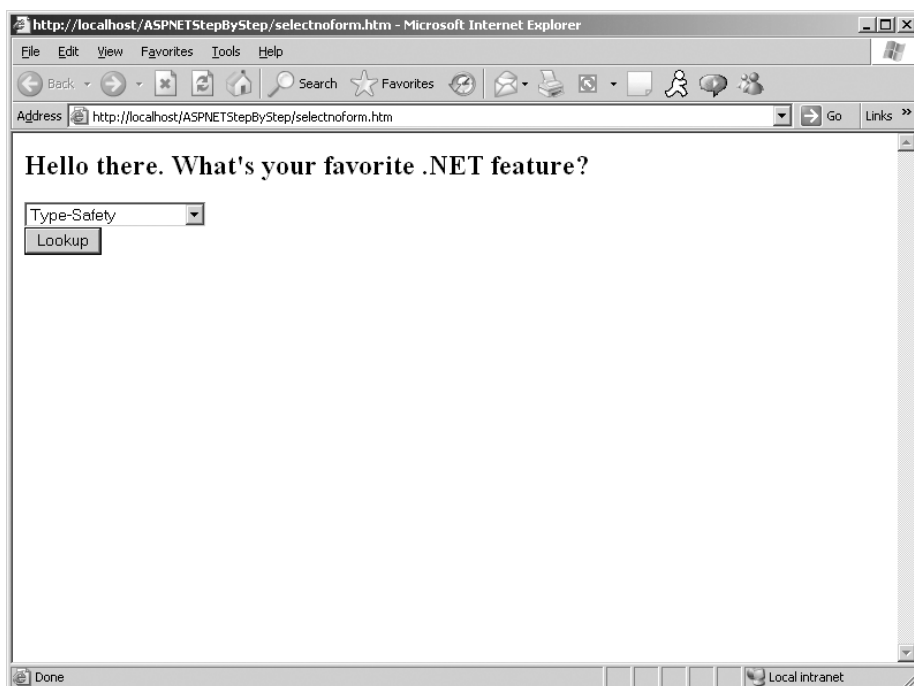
http://localhost/ASPNETStepByStep/selectnoform.htm - Microsoft Internet Explorer

File Edit View Favorites Tools Help

Back Search Favorites

Address http://localhost/ASPNETStepByStep/selectnoform.htm Go Links »

Hello there. What's your favorite .NET feature?

Type-Safety

Lookup

Done Local intranet